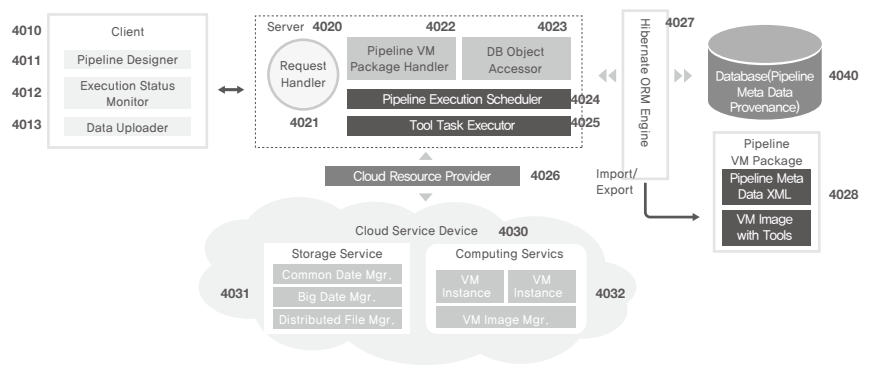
4010
Client
4011
Pipeline Designer
4012
Execution Status Monitor
4013
Data Uploader

Server 4020
4022
4023
Request Handler
Pipeline VM Package Handler
DB Object Accessor
Pipeline Execution Scheduler
4024
4021
Tool Task Executor
4025

4027
Hibernate ORM Engine

Database(Pipeline Meta Data Provenance)
4040

Cloud Resource Provider
4026

Import/ Export

Pipeline VM Package
Pipeline Meta Data XML
VM Image with Tools
4028

Cloud Service Device
4030
Storage Service
Common Date Mgr.
Big Date Mgr.
Distributed File Mgr.
4031
Computing Servics
VM Instance
VM Instance
VM Image Mgr.
4032